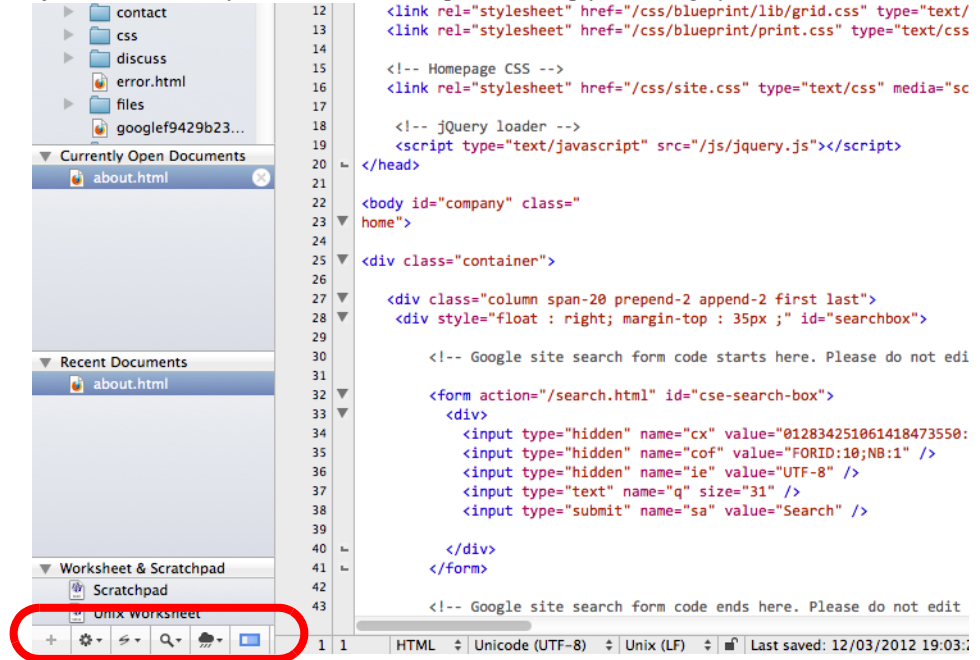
contact
css
discuss
error.html
files
googlef9429b23...
Currently Open Documents
about.html
Recent Documents
about.html
Worksheet & Scratchpad
Scratchpad
Unix Worksheet

12 <link rel="stylesheet" href="/css/blueprint/lib/grid.css" type="text/
13 <link rel="stylesheet" href="/css/blueprint/print.css" type="text/css
14
15 <!-- Homepage CSS -->
16 <link rel="stylesheet" href="/css/site.css" type="text/css" media="sc
17
18 <!-- jQuery loader -->
19 <script type="text/javascript" src="/js/jquery.js"></script>
20 </head>
21
22 <body id="company" class="
23 home">
24
25 <div class="container">
26
27 <div class="column span-20 prepend-2 append-2 first last">
28 <div style="float : right; margin-top : 35px ;" id="searchbox">
29
30 <!-- Google site search form code starts here. Please do not edi
31
32 <form action="/search.html" id="cse-search-box">
33 <div>
34 <input type="hidden" name="cx" value="012834251061418473550:
35 <input type="hidden" name="cof" value="FORID:10;NB:1" />
36 <input type="hidden" name="ie" value="UTF-8" />
37 <input type="text" name="q" size="31" />
38 <input type="submit" name="sa" value="Search" />
39
40 </div>
41 </form>
42
43 <!-- Google site search form code ends here. Please do not edit

1 1 HTML Unicode (UTF-8) Unix (LF) Last saved: 12/03/2012 19:03:2